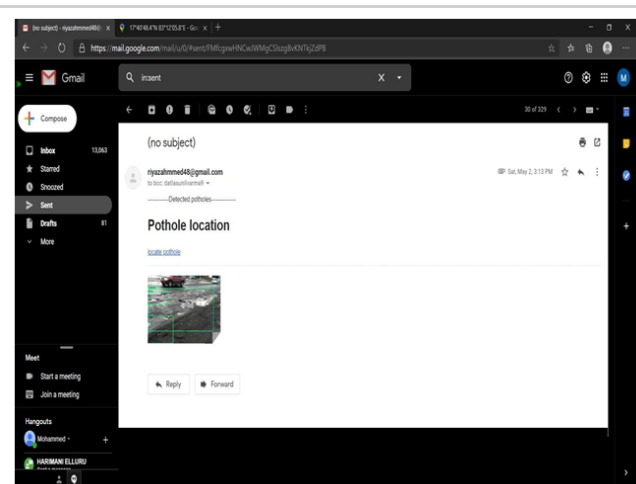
(no subject) - riyazahmmed48@ x | 17°40'48.4"N 83°12'05.8"E - Go x | +

https://mail.google.com/mail/u/0/#sent/FMfcgxwHNCwJWMgCSlszgBvKNTkjZdPB

Gmail

in:sent

Compose

Inbox 13,063

Starred

Snoozed

Sent

Drafts 81

More

30 of 329

(no subject)

riyazahmmed48@gmail.com

to bcc: dattasunilvarma8

Sat, May 2, 3:13 PM

———Detected potholes———

Pothole location

locate pothole

Reply

Forward

Meet

Start a meeting

Join a meeting

Hangouts

Mohammed

HARIMANI ELLURU